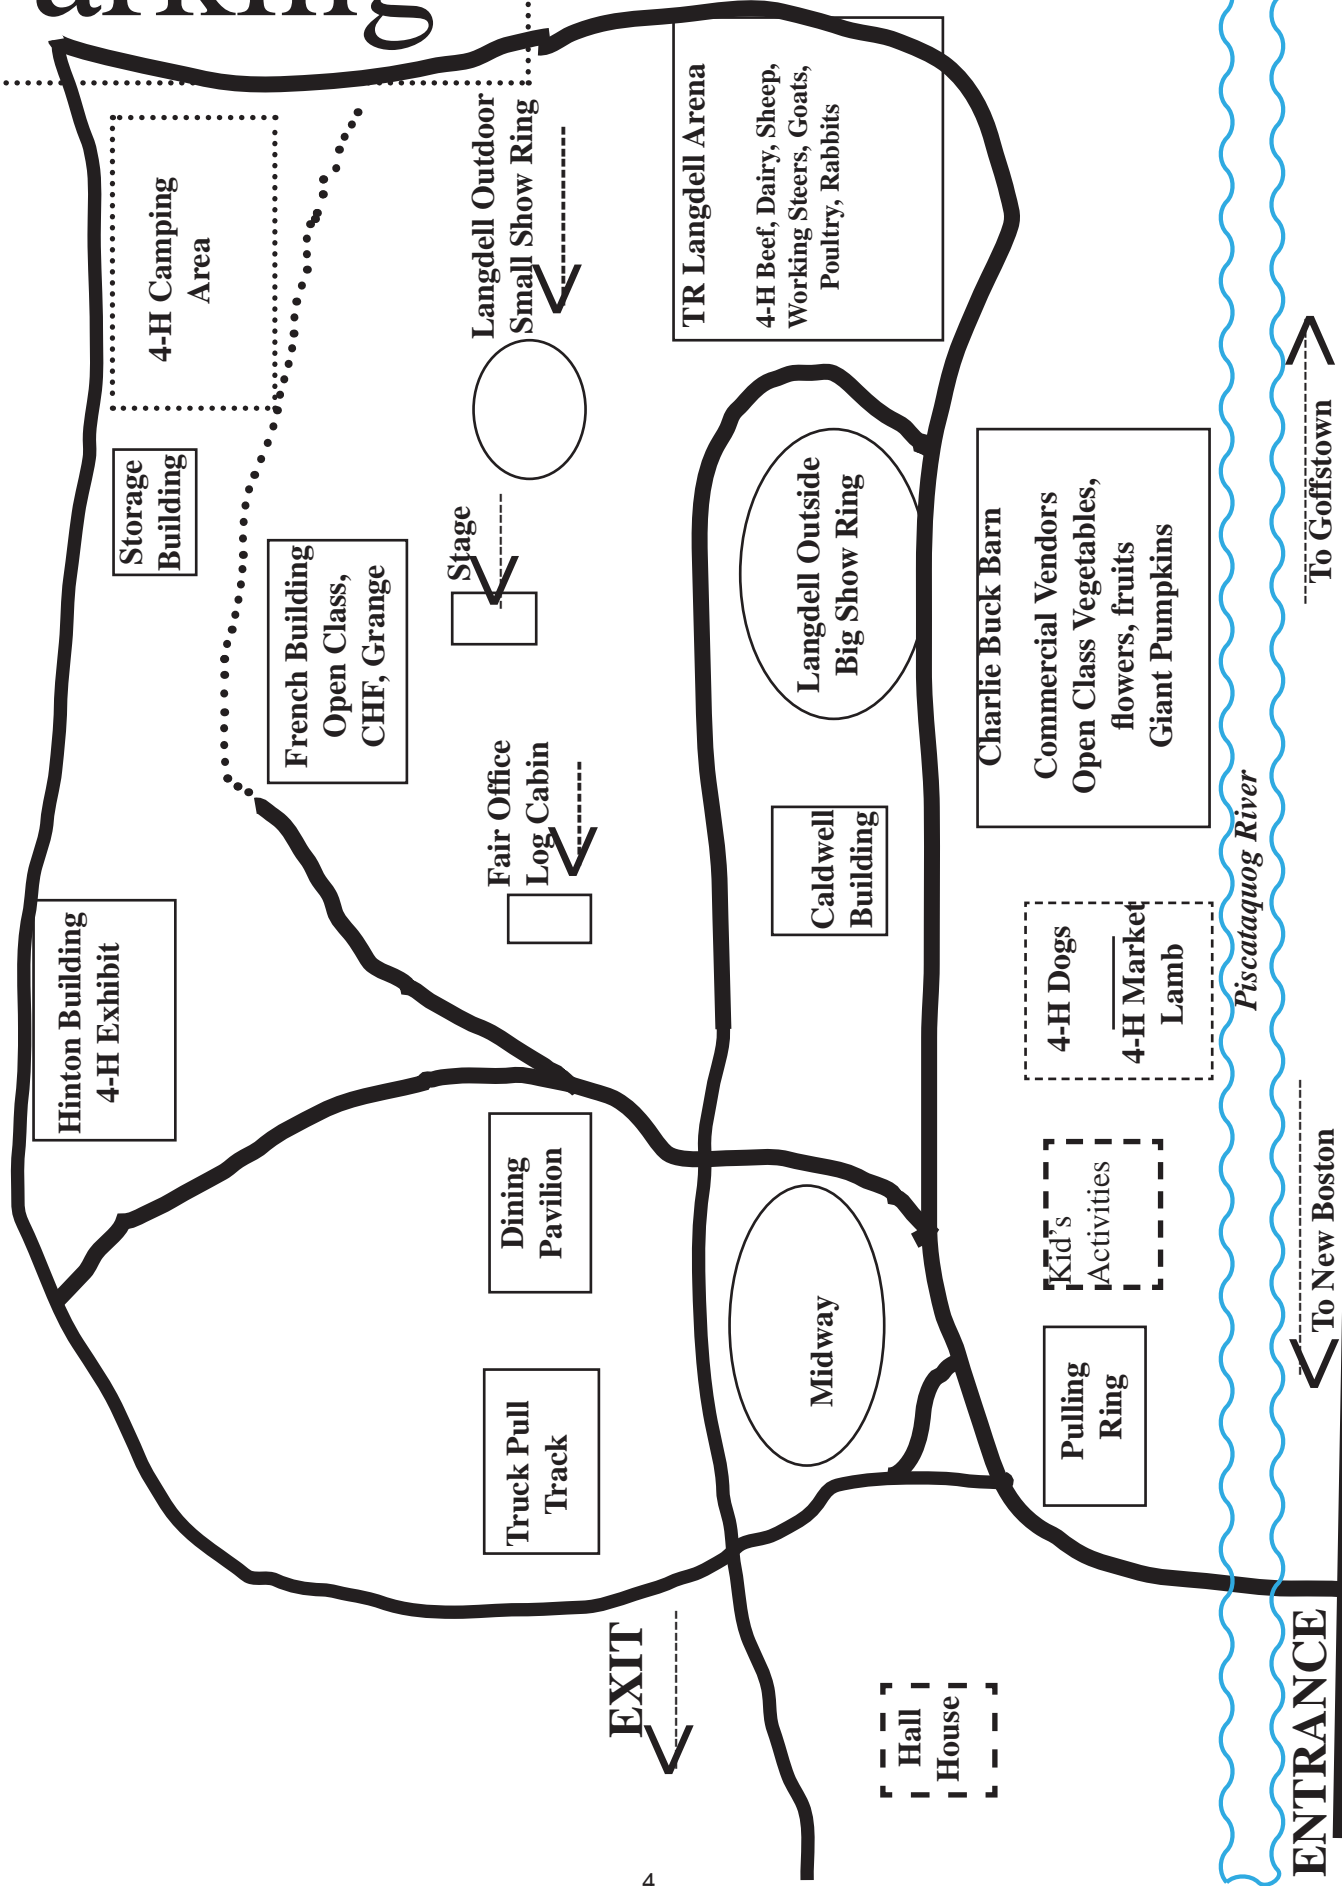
arking

4-H Camping Area

Storage Building

Langdell Outdoor Small Show Ring

TR Langdell Arena

4-H Beef, Dairy, Sheep, Working Steers, Goats, Poultry, Rabbits

French Building Open Class, CHF, Grange

Stage

Langdell Outside Big Show Ring

Charlie Buck Barn

Commercial Vendors Open Class Vegetables, flowers, fruits Giant Pumpkins

To Goffstown

Fair Office Log Cabin

Caldwell Building

Piscataquog River

Hinton Building 4-H Exhibit

4-H Dogs

4-H Market Lamb

Dining Pavilion

Kid's Activities

To New Boston

Midway

Truck Pull Track

Pulling Ring

EXIT

Hall House

ENTRANCE

4